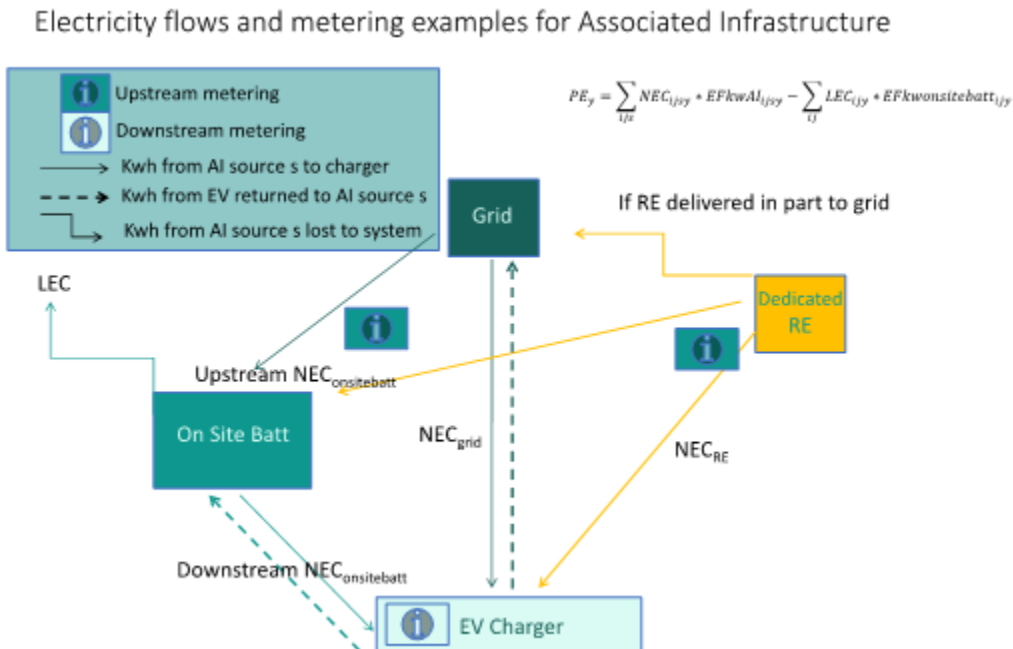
Electricity flows and metering examples for Associated Infrastructure

i Upstream metering
i Downstream metering
Kwh from AI source s to charger
Kwh from EV returned to AI source s
Kwh from AI source s lost to system

$PE_y = \sum_{ijs} NEC_{ijsy} * EFkwAI_{ijsy} - \sum_{ij} LEC_{ijy} * EFkwonsitebatt_{ijy}$

Grid

If RE delivered in part to grid

LEC

Dedicated RE

i

i

Upstream $NEC_{onsitebatt}$

On Site Batt

$NEC_{grid}$

$NEC_{RE}$

Downstream $NEC_{onsitebatt}$

i EV Charger